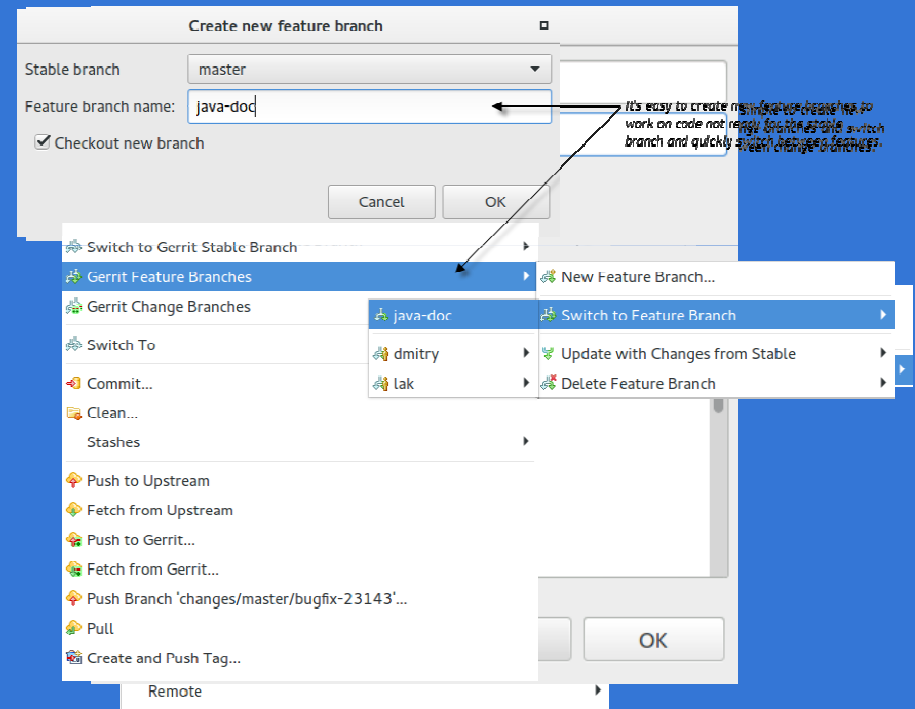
Create new feature branch

Stable branch master

Feature branch name: java-doc

Checkout new branch

Cancel OK

It's easy to create new feature branches to work on code not ready for the stable branch and quickly switch between features.

Switch to Gerrit Stable Branch

Gerrit Feature Branches

Gerrit Change Branches

Switch To

Commit...

Clean...

Stashes

Push to Upstream

Fetch from Upstream

Push to Gerrit...

Fetch from Gerrit...

Push Branch 'changes/master/bugfix-23143'...

Pull

Create and Push Tag...

Remote

java-doc

dmitry

lak

New Feature Branch...

Switch to Feature Branch

Update with Changes from Stable

Delete Feature Branch

OK